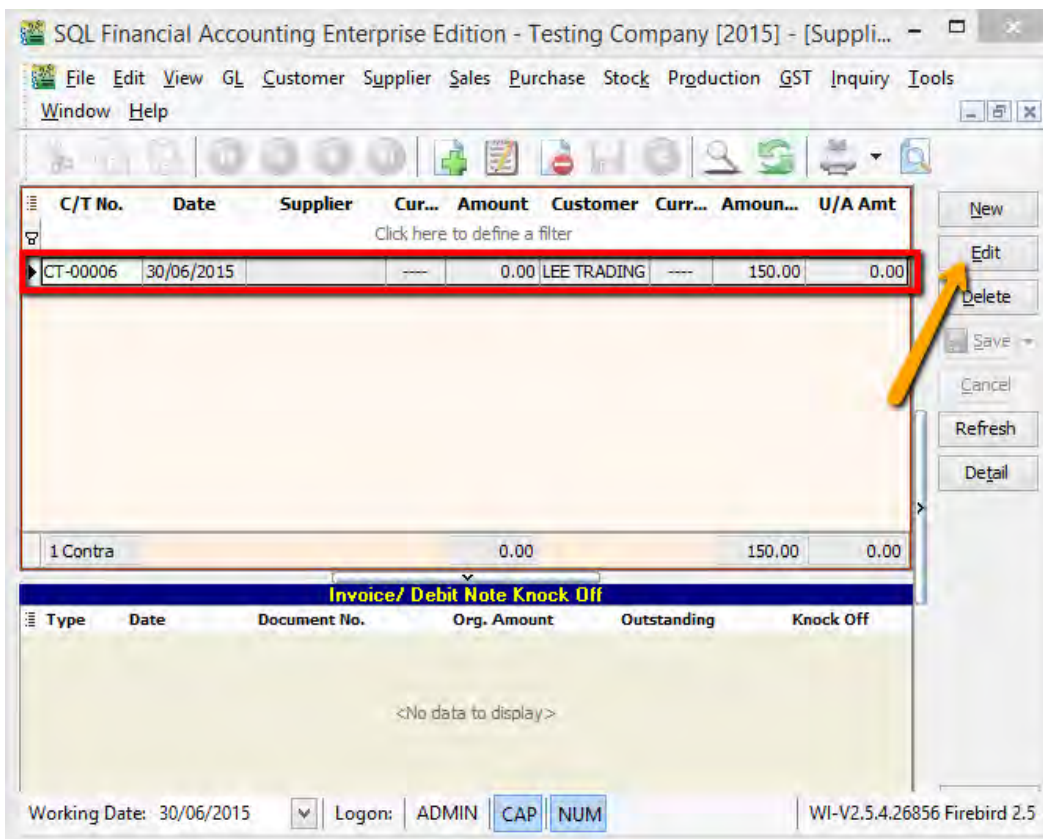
SQL Financial Accounting Enterprise Edition - Testing Company [2015] - [Suppli...

File Edit View GL Customer Supplier Sales Purchase Stock Production GST Inquiry Tools Window Help

| C/T No. | Date | Supplier | Cur... | Amount | Customer | Curr... | Amoun... | U/A Amt |
|---|---|---|---|---|---|---|---|---|
| Click here to define a filter | | | | | | | | |
| CT-00006 | 30/06/2015 | | ---- | 0.00 | LEE TRADING | ---- | 150.00 | 0.00 |
| 1 Contra | | | | 0.00 | | | 150.00 | 0.00 |

New
Edit
Delete
Save
Cancel
Refresh
Detail

Invoice/ Debit Note Knock Off

| Type | Date | Document No. | Org. Amount | Outstanding | Knock Off |
|---|---|---|---|---|---|

<No data to display>

Working Date: 30/06/2015 Logon: ADMIN CAP NUM WI-V2.5.4.26856 Firebird 2.5